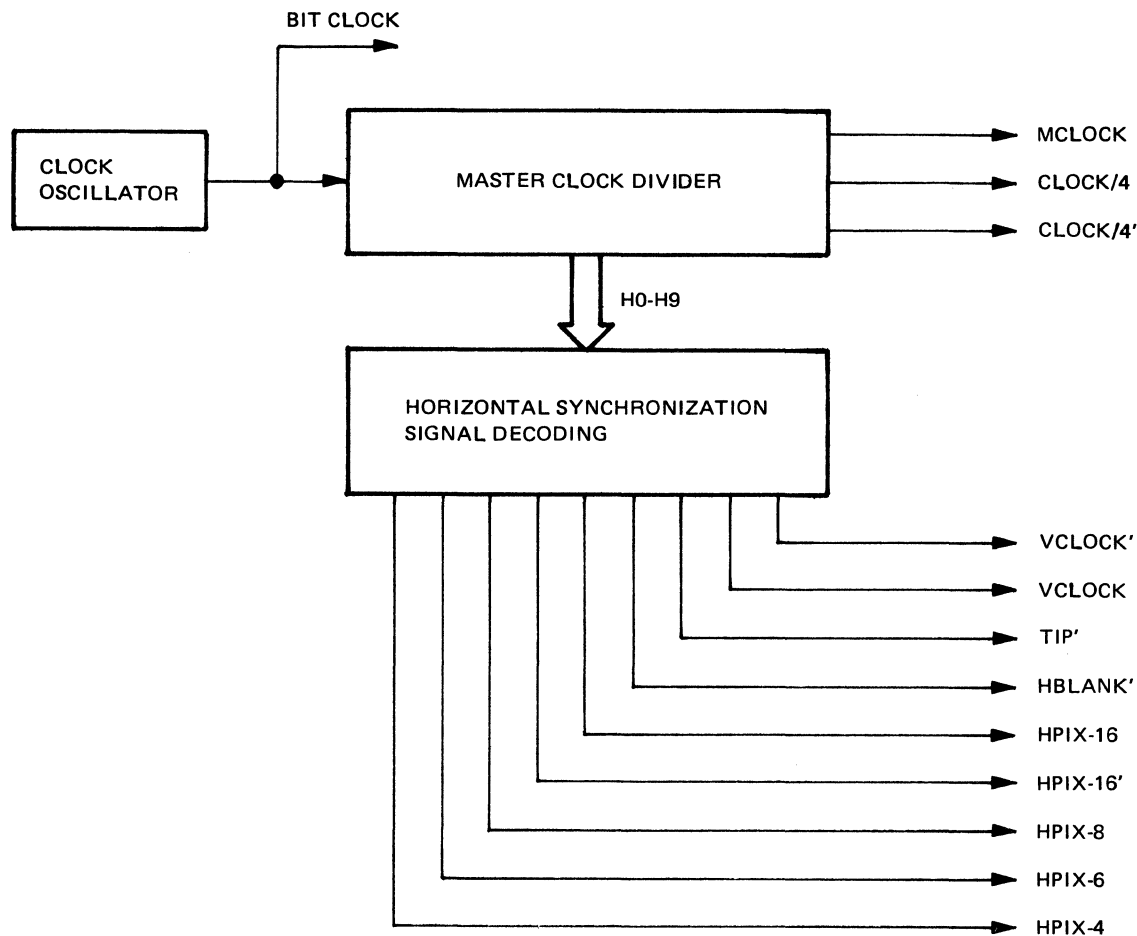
BIT CLOCK

CLOCK OSCILLATOR

MASTER CLOCK DIVIDER

MCLOCK

CLOCK/4

CLOCK/4'

H0-H9

HORIZONTAL SYNCHRONIZATION SIGNAL DECODING

VCLOCK'

VCLOCK

TIP'

HBLANK'

HPIX-16

HPIX-16'

HPIX-8

HPIX-6

HPIX-4